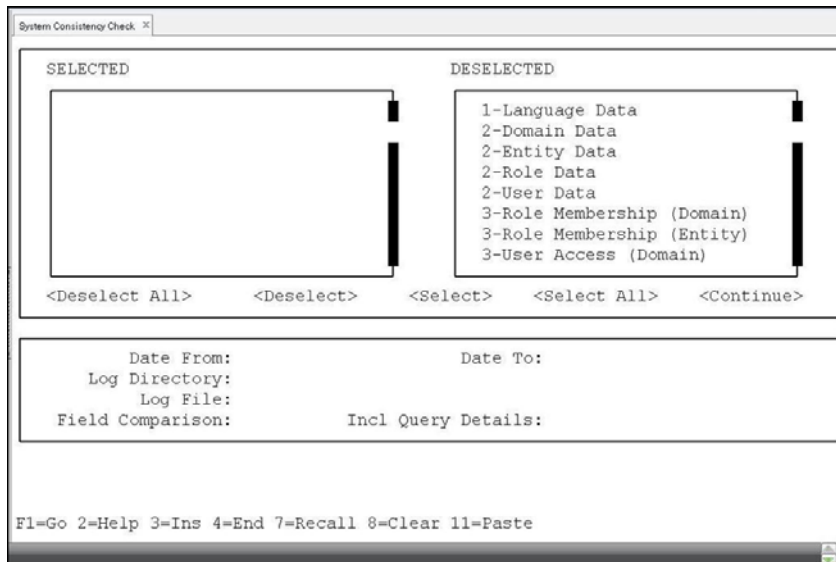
System Consistency Check ×

SELECTED

DESELECTED

1-Language Data
2-Domain Data
2-Entity Data
2-Role Data
2-User Data
3-Role Membership (Domain)
3-Role Membership (Entity)
3-User Access (Domain)

<Deselect All> <Deselect> <Select> <Select All> <Continue>

Date From: Date To:
Log Directory:
Log File:
Field Comparison: Incl Query Details:

F1=Go 2=Help 3=Ins 4=End 7=Recall 8=Clear 11=Paste